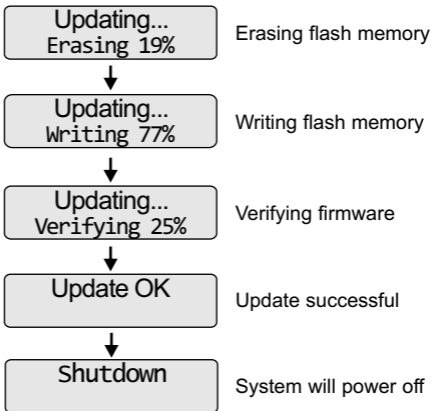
Updating...
Erasing 19%

Erasing flash memory

Updating...
Writing 77%

Writing flash memory

Updating...
Verifying 25%

Verifying firmware

Update OK

Update successful

Shutdown

System will power off